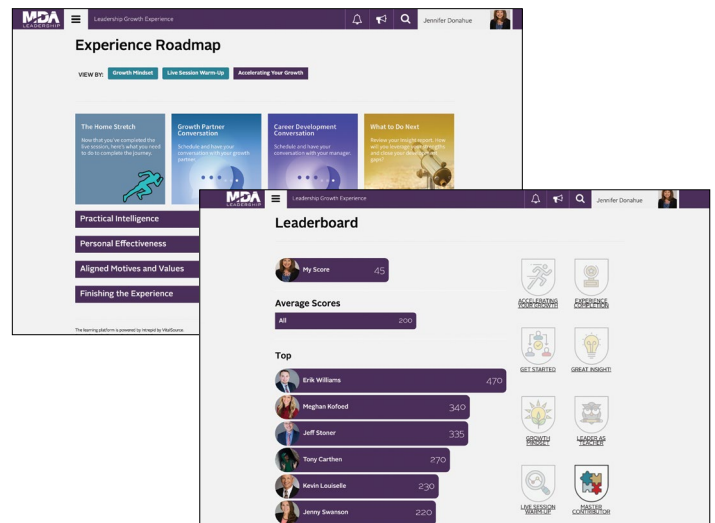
MDA LEADERSHIP

Leadership Growth Experience

Jennifer Donahue

Experience Roadmap

VIEW BY: Growth Mindset Live Session Warm-Up Accelerating Your Growth

The Home Stretch
Now that you've completed the live session, here's what you need to do to complete the journey.

Growth Partner Conversation
Schedule and have your conversation with your growth partner.

Career Development Conversation
Schedule and have your conversation with your manager.

What to Do Next
Review your Insight report. How will you leverage your strengths and close your development gaps?

Practical Intelligence

Personal Effectiveness

Aligned Motives and Values

Finishing the Experience

The learning platform is powered by Intrepid by VitalSource.

MDA LEADERSHIP

Leadership Growth Experience

Jennifer Donahue

Leaderboard

My Score 45

Average Scores

All 200

Top

Erik Williams 470

Meghan Kofoed 340

Jeff Stoner 335

Tony Carthen 270

Kevin Louiselle 230

Jenny Swenson 220

ACCELERATING YOUR GROWTH

EXPERIENCE COMPLETION

GET STARTED

GREAT INSIGHT!

GROWTH MINDSET

LEADER AS TEACHER

LIVE SESSION WARM-UP

MASTER CONTRIBUTOR